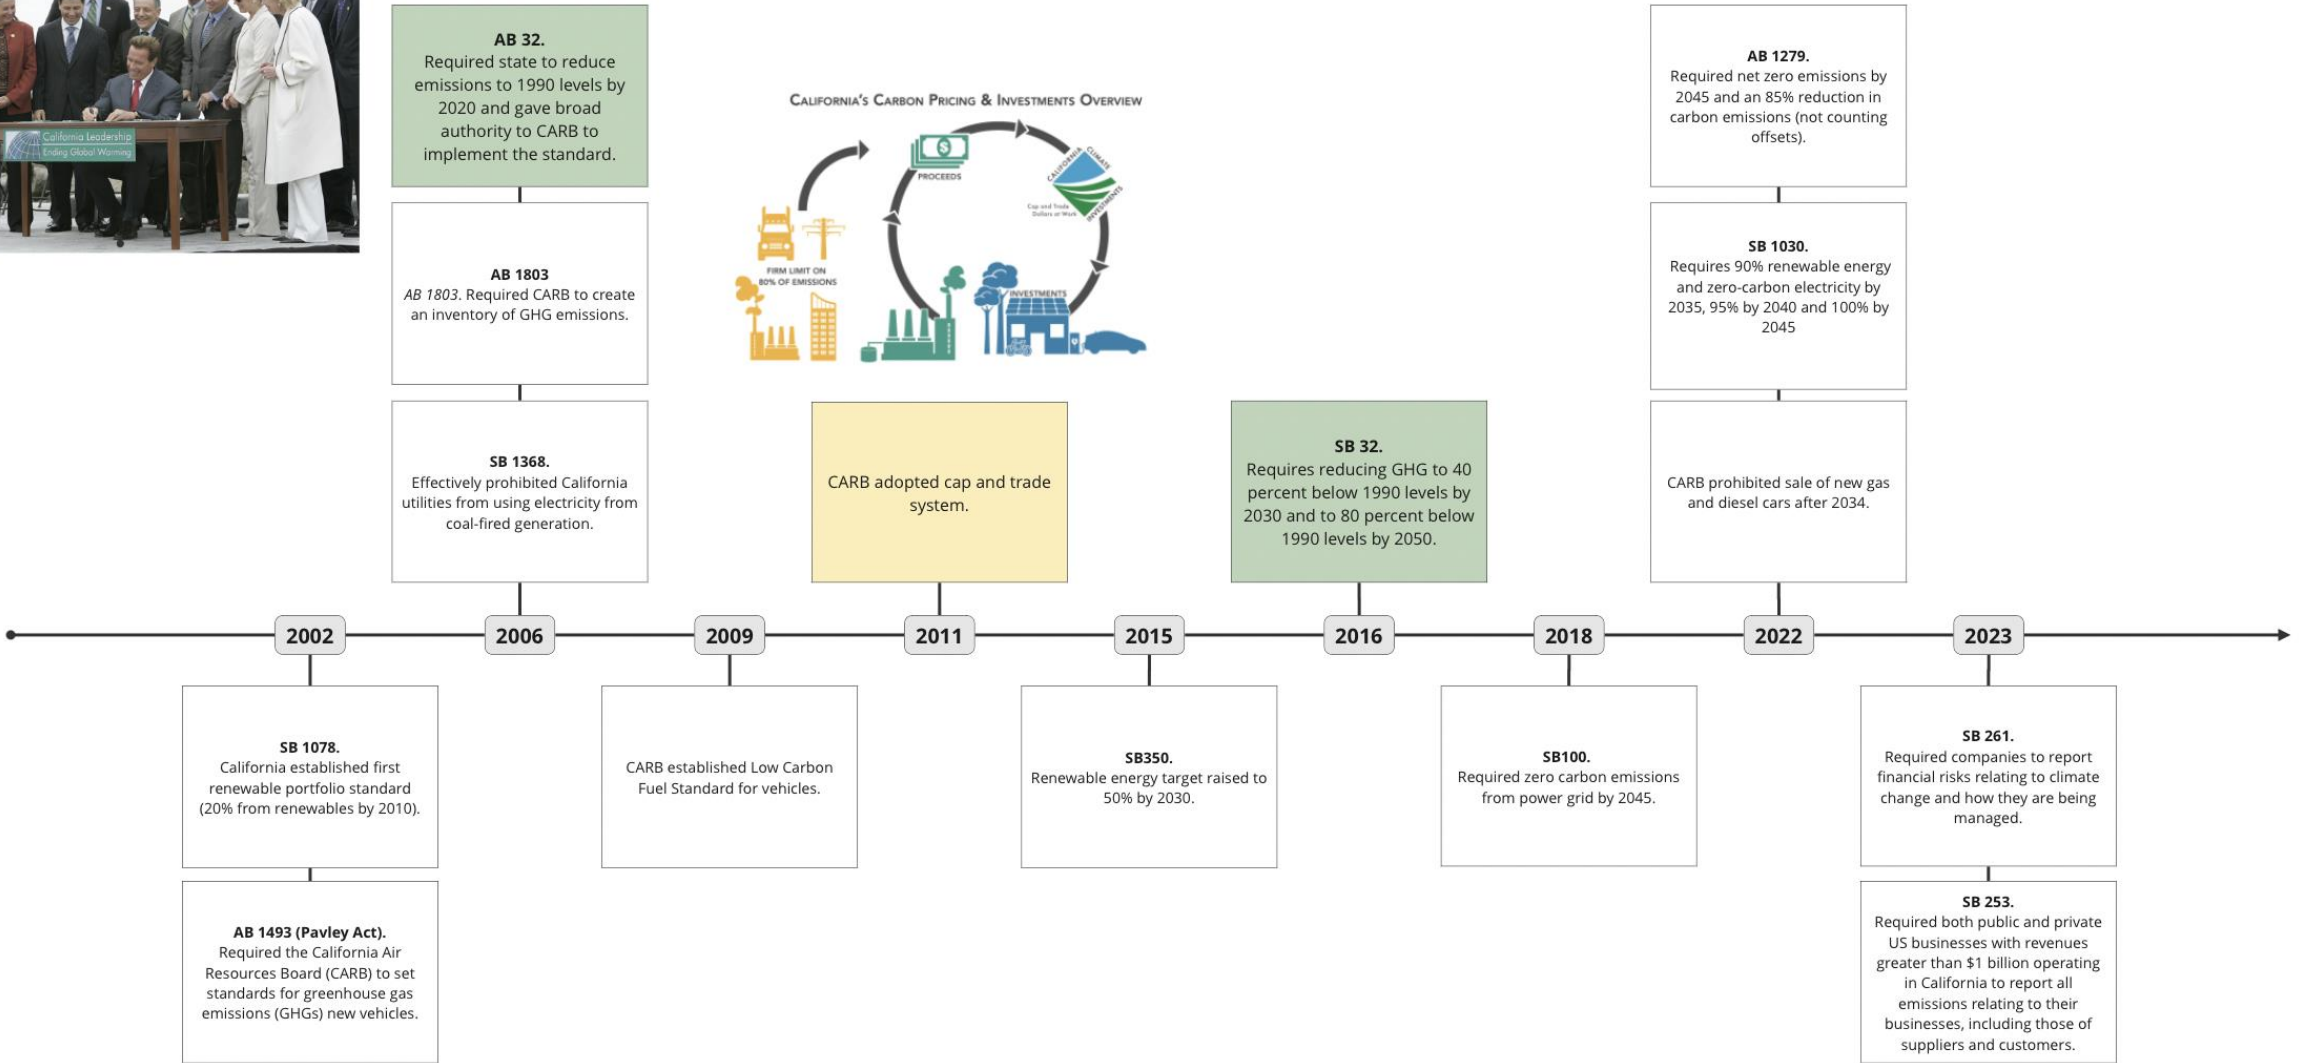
California Leadership
Ending Global Warming

AB 32.
Required state to reduce emissions to 1990 levels by 2020 and gave broad authority to CARB to implement the standard.

AB 1803
AB 1803. Required CARB to create an inventory of GHG emissions.

SB 1368.
Effectively prohibited California utilities from using electricity from coal-fired generation.

CALIFORNIA'S CARBON PRICING & INVESTMENTS OVERVIEW

PROCEEDS

CALIFORNIA CLIMATE INVESTMENTS

Cap-and-Trade Dollars at Work

FIRM LIMIT ON 80% OF EMISSIONS

INVESTMENTS

CARB adopted cap and trade system.

SB 32.
Requires reducing GHG to 40 percent below 1990 levels by 2030 and to 80 percent below 1990 levels by 2050.

AB 1279.
Required net zero emissions by 2045 and an 85% reduction in carbon emissions (not counting offsets).

SB 1030.
Requires 90% renewable energy and zero-carbon electricity by 2035, 95% by 2040 and 100% by 2045

CARB prohibited sale of new gas and diesel cars after 2034.

2002

2006

2009

2011

2015

2016

2018

2022

2023

SB 1078.
California established first renewable portfolio standard (20% from renewables by 2010).

AB 1493 (Pavley Act).
Required the California Air Resources Board (CARB) to set standards for greenhouse gas emissions (GHGs) new vehicles.

CARB established Low Carbon Fuel Standard for vehicles.

SB350.
Renewable energy target raised to 50% by 2030.

SB100.
Required zero carbon emissions from power grid by 2045.

SB 261.
Required companies to report financial risks relating to climate change and how they are being managed.

SB 253.
Required both public and private US businesses with revenues greater than $1 billion operating in California to report all emissions relating to their businesses, including those of suppliers and customers.